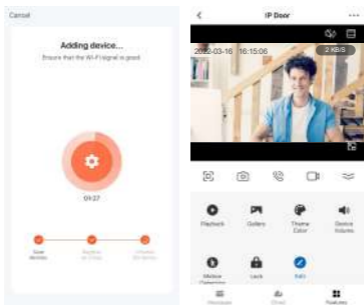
Cancel

Adding device...

Ensure that the Wi-Fi signal is good

01:27

Scan devices

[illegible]

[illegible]

IP Door

2022-03-16 16:15:06

2 KB/S

Playback

Gallery

Theme Color

Device Volume

Motion Detection

Lock

Edit

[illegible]

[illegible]

Features